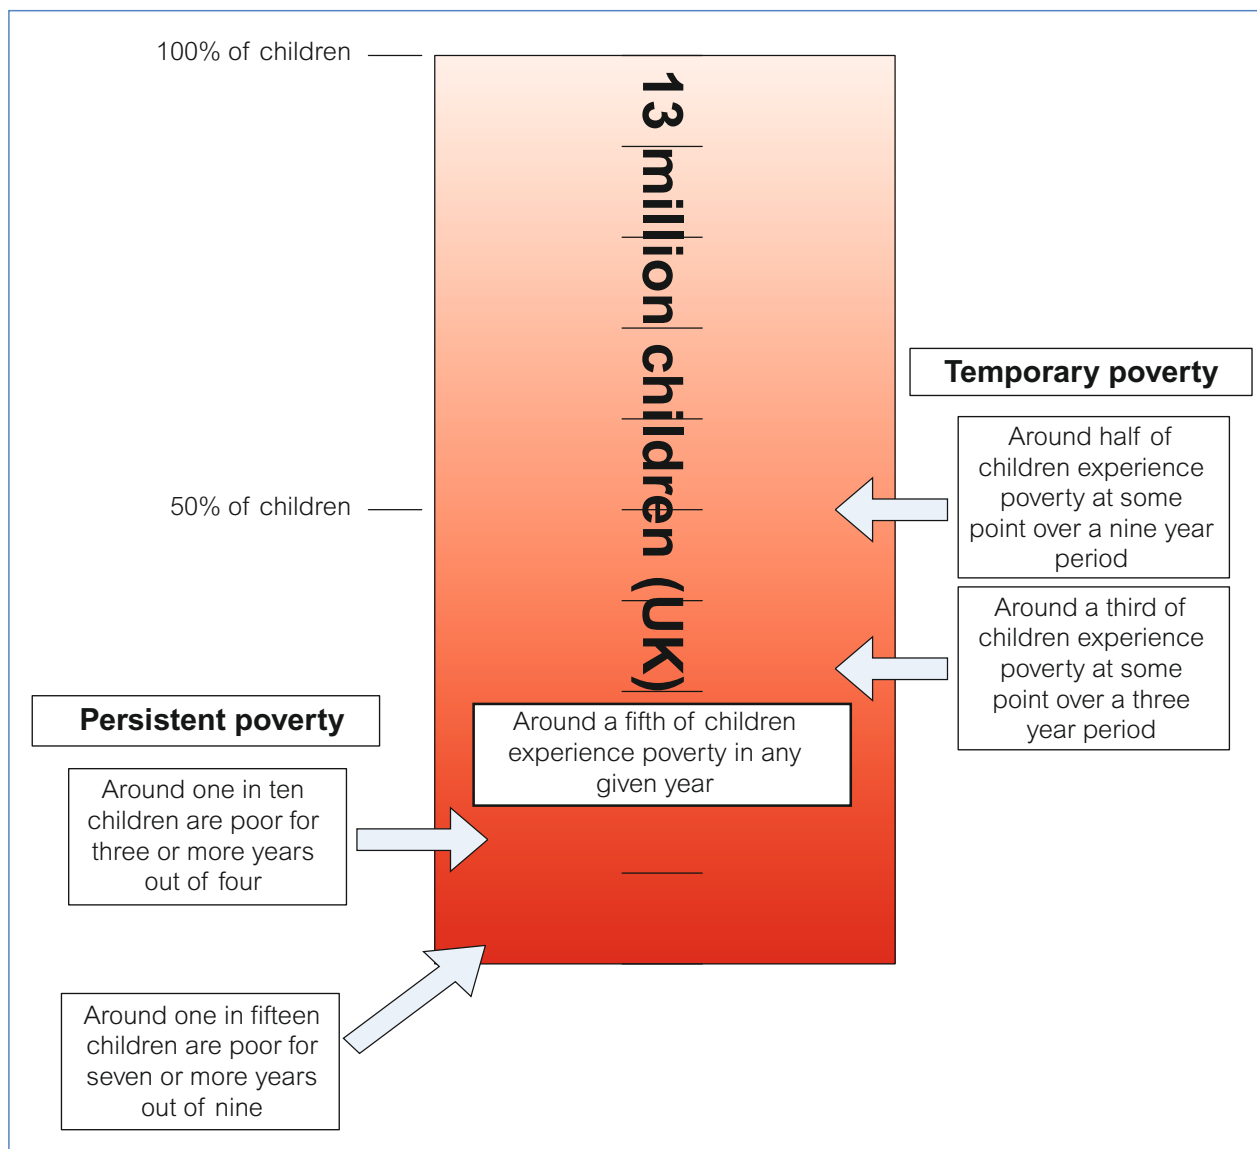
100% of children

50% of children

13 million children (UK)

Temporary poverty

Around half of children experience poverty at some point over a nine year period

Around a third of children experience poverty at some point over a three year period

Persistent poverty

Around a fifth of children experience poverty in any given year

Around one in ten children are poor for three or more years out of four

Around one in fifteen children are poor for seven or more years out of nine